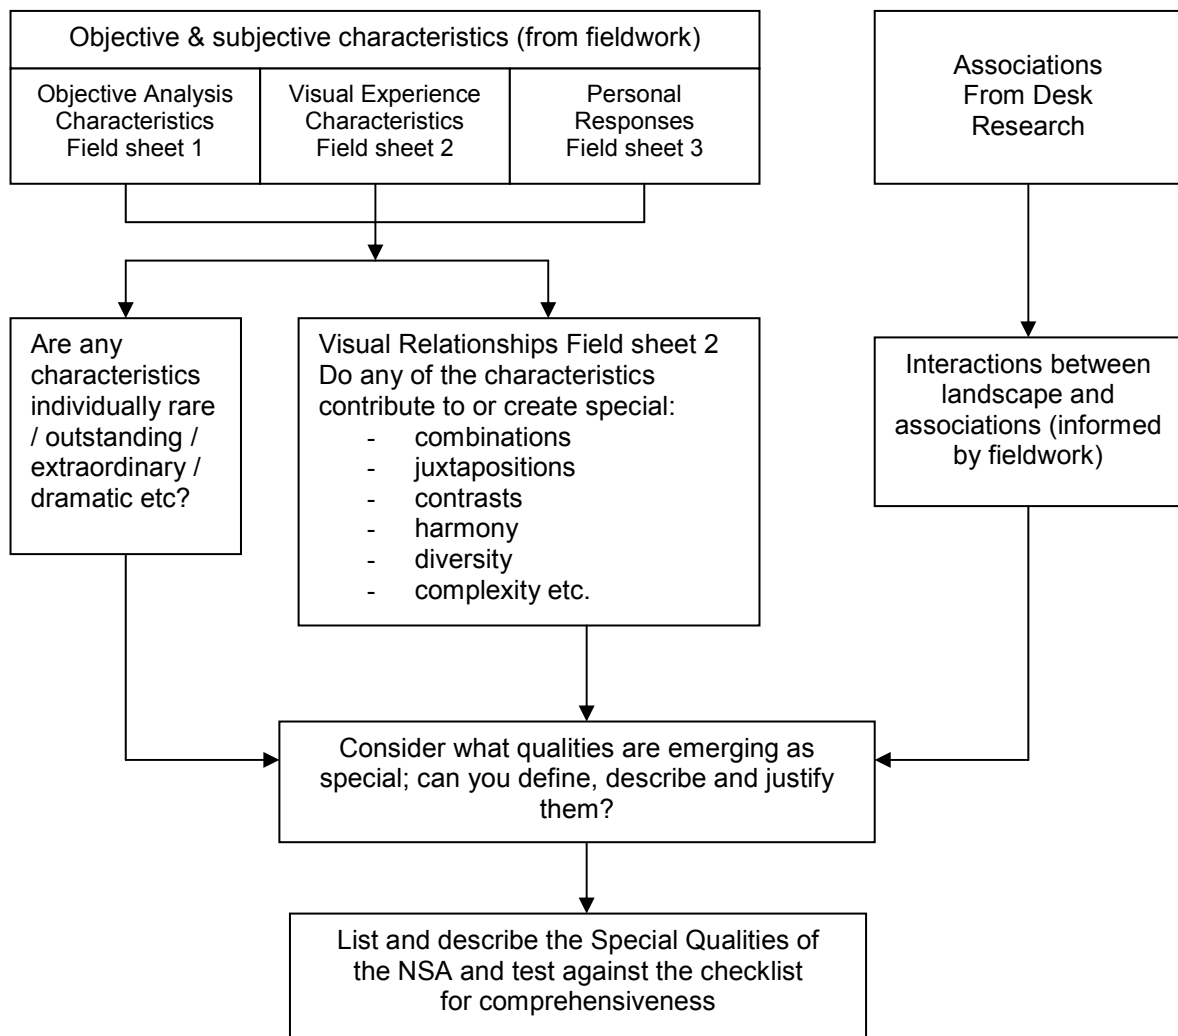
Objective & subjective characteristics (from fieldwork)

Objective Analysis Characteristics Field sheet 1

Visual Experience Characteristics Field sheet 2

Personal Responses Field sheet 3

Associations From Desk Research

Are any characteristics individually rare / outstanding / extraordinary / dramatic etc?

Visual Relationships Field sheet 2
Do any of the characteristics contribute to or create special:
- combinations
- juxtapositions
- contrasts
- harmony
- diversity
- complexity etc.

Interactions between landscape and associations (informed by fieldwork)

Consider what qualities are emerging as special; can you define, describe and justify them?

List and describe the Special Qualities of the NSA and test against the checklist for comprehensiveness